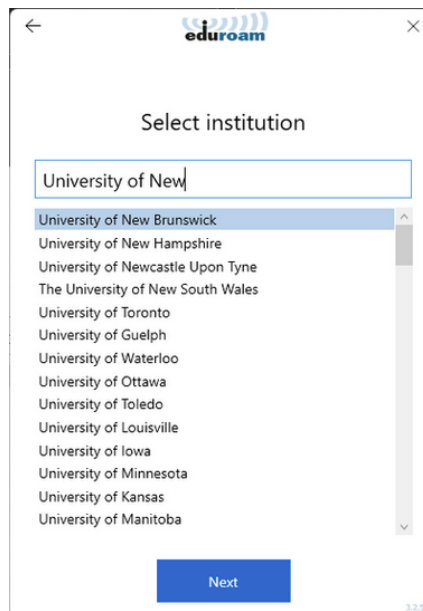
eduroam

Select institution

University of New

University of New Brunswick
University of New Hampshire
University of Newcastle Upon Tyne
The University of New South Wales
University of Toronto
University of Guelph
University of Waterloo
University of Ottawa
University of Toledo
University of Louisville
University of Iowa
University of Minnesota
University of Kansas
University of Manitoba

Next

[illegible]